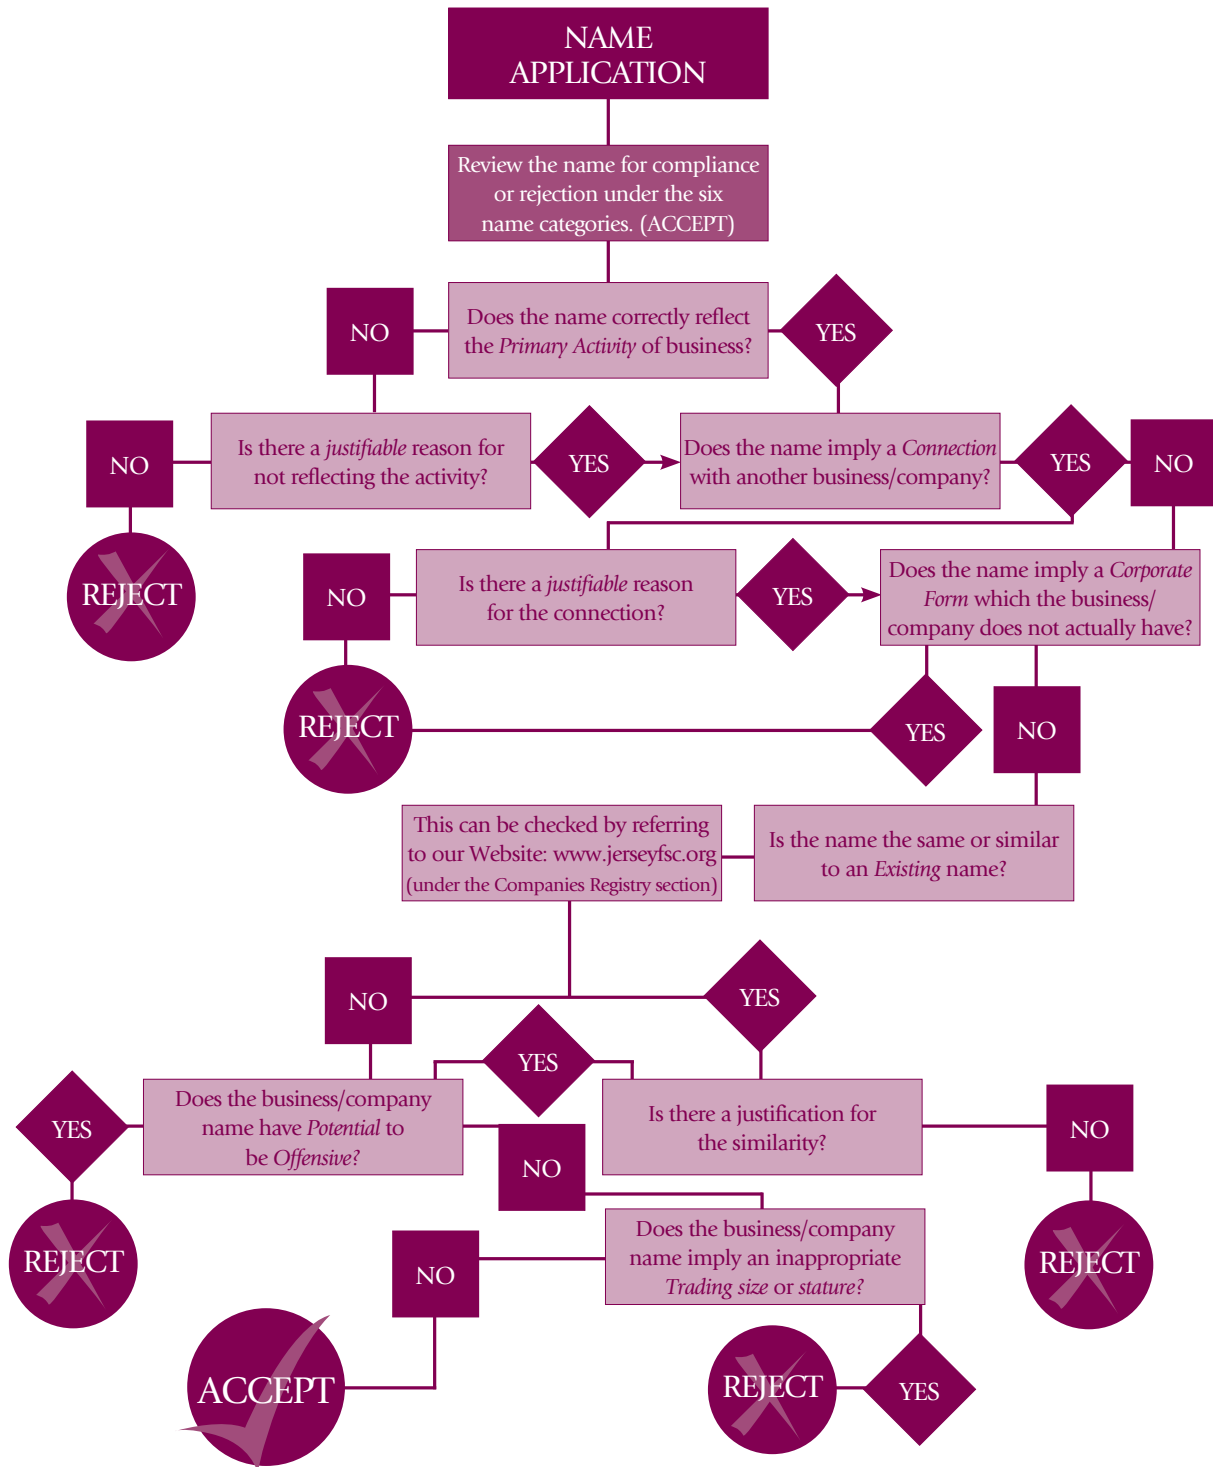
NAME APPLICATION

Review the name for compliance or rejection under the six name categories. (ACCEPT)

NO

Does the name correctly reflect the *Primary Activity* of business?

YES

NO

Is there a *justifiable* reason for not reflecting the activity?

YES

Does the name imply a *Connection* with another business/company?

YES

NO

REJECT

NO

Is there a *justifiable* reason for the connection?

YES

Does the name imply a *Corporate Form* which the business/ company does not actually have?

REJECT

YES

NO

This can be checked by referring to our Website: www.jerseyfsc.org (under the Companies Registry section)

Is the name the same or similar to an *Existing* name?

NO

YES

YES

YES

Does the business/company name have *Potential* to be *Offensive?*

Is there a justification for the similarity?

NO

NO

REJECT

Does the business/company name imply an inappropriate *Trading size* or *stature?*

REJECT

NO

ACCEPT

REJECT

YES